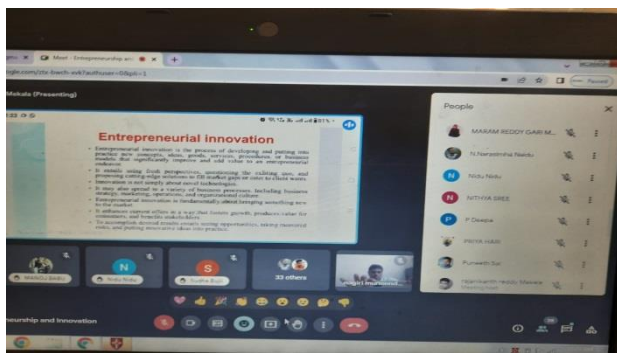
Meet - Entrepreneurship an

gle.com/ztx-bwch-wxk?authuser=0&pli=1

Paused

Makala (Presenting)

Entrepreneurial innovation

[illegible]

People

MARAM REDDY GARI M...

N.Narasimha Naidu

Nidu Nidu

NITHYA SREE

P Deepa

PRIYA HARI

Puneeth Sai

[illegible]

Nidu Nidu

Sudha Buji

33 others

neurship and Innovation